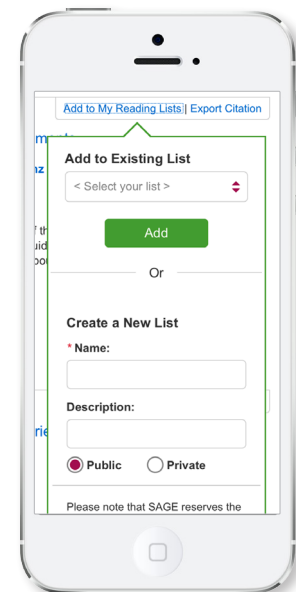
Add to My Reading Lists | Export Citation

m

nz

f th
uid
oo

rie

Add to Existing List

< Select your list >

Add

Or

Create a New List

* Name:

Description:

Public Private

Please note that SAGE reserves the